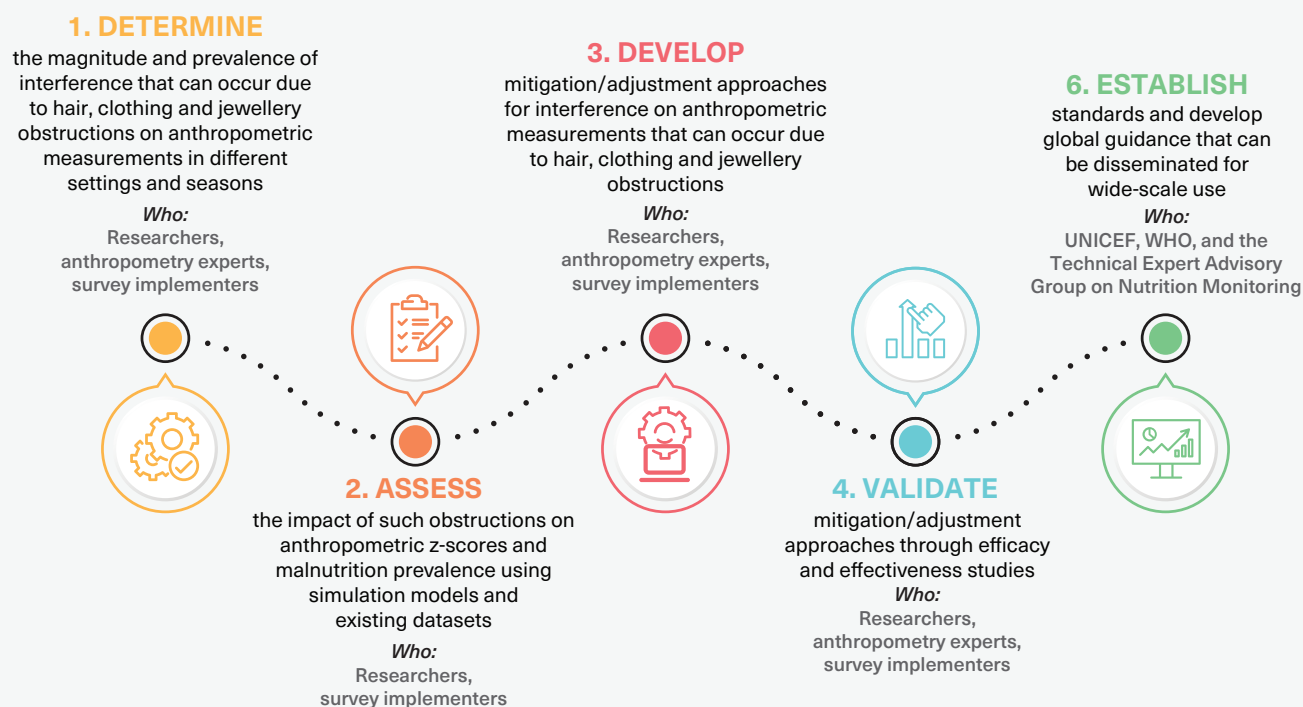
1. DETERMINE
the magnitude and prevalence of interference that can occur due to hair, clothing and jewellery obstructions on anthropometric measurements in different settings and seasons
Who:
Researchers, anthropometry experts, survey implementers

2. ASSESS
the impact of such obstructions on anthropometric z-scores and malnutrition prevalence using simulation models and existing datasets
Who:
Researchers, survey implementers

3. DEVELOP
mitigation/adjustment approaches for interference on anthropometric measurements that can occur due to hair, clothing and jewellery obstructions
Who:
Researchers, anthropometry experts, survey implementers

4. VALIDATE
mitigation/adjustment approaches through efficacy and effectiveness studies
Who:
Researchers, anthropometry experts, survey implementers

6. ESTABLISH
standards and develop global guidance that can be disseminated for wide-scale use
Who:
UNICEF, WHO, and the Technical Expert Advisory Group on Nutrition Monitoring